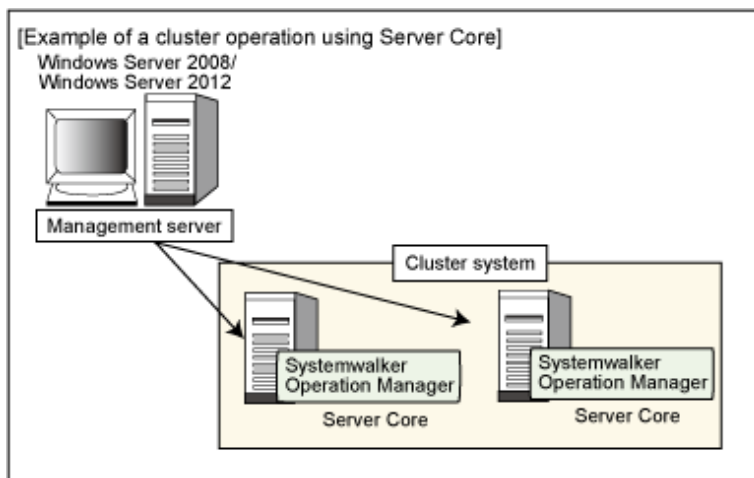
[Example of a cluster operation using Server Core]

Windows Server 2008/
Windows Server 2012

Management server

Cluster system

Systemwalker Operation Manager

Server Core

Systemwalker Operation Manager

Server Core